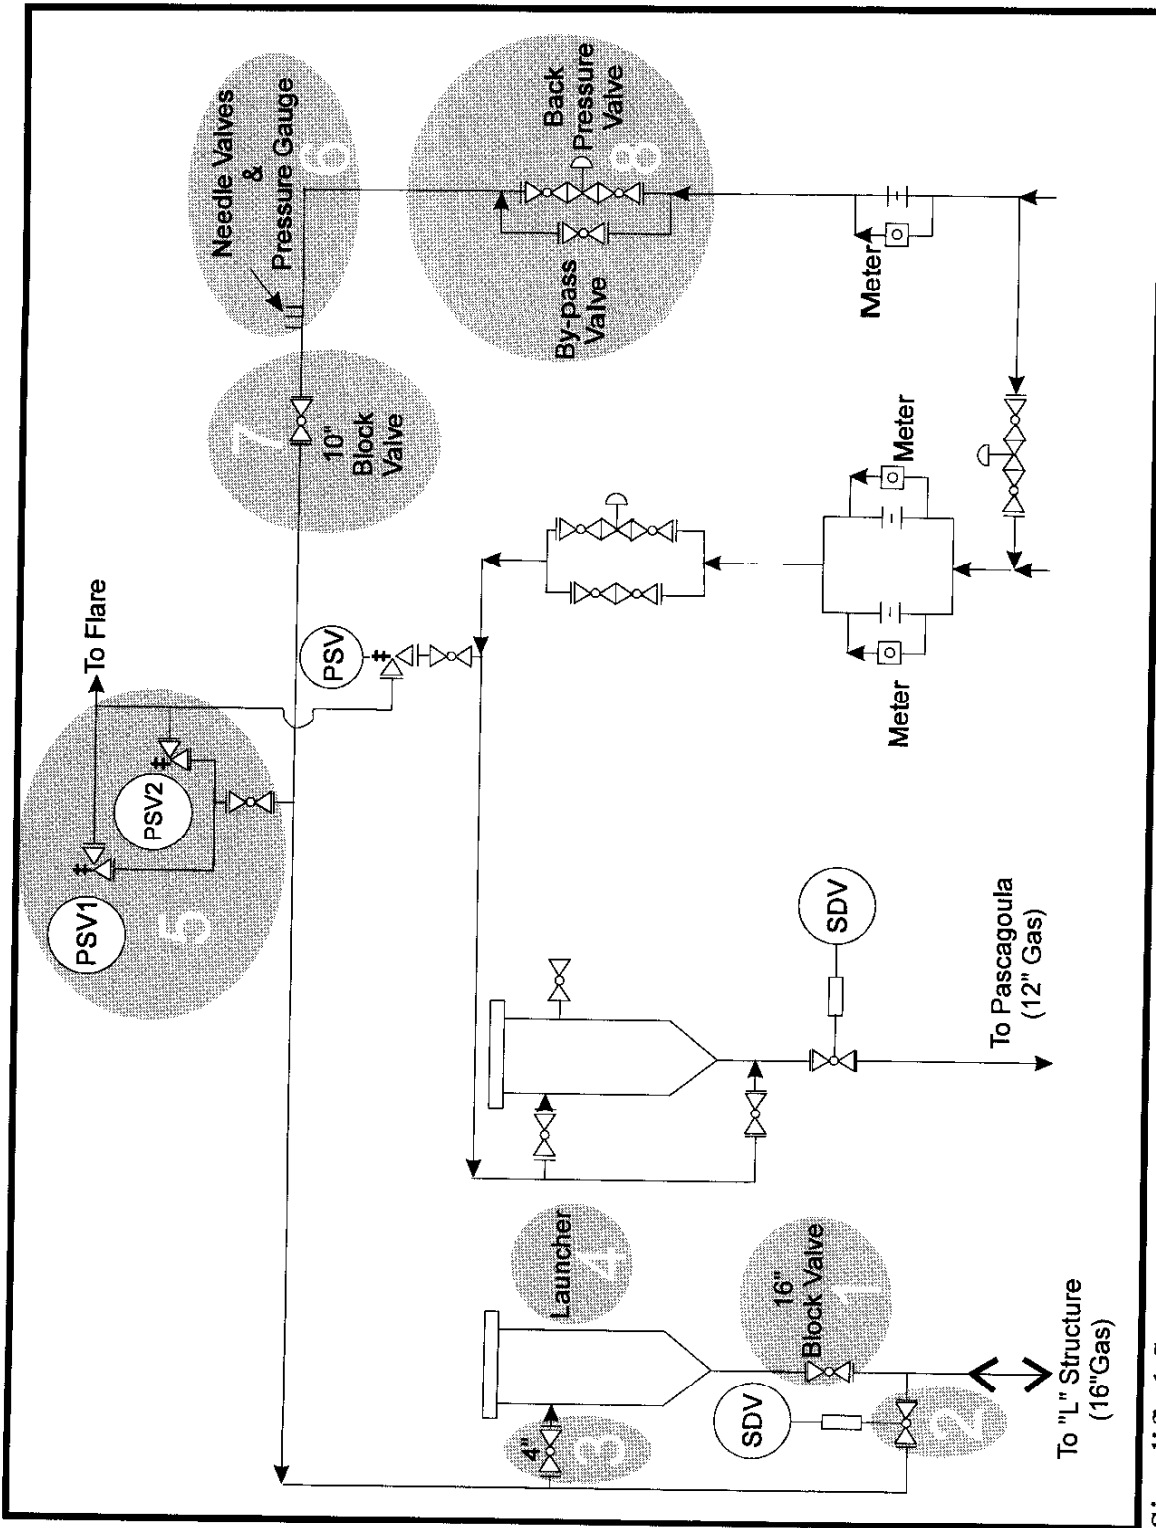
To Flare

PSV1

PSV2

5

PSV

7

10"
Block
Valve

Needle Valves
&
Pressure Gauge

6

Back
Pressure
Valve

8

By-pass
Valve

Meter

Meter

Meter

SDV

To Pascagoula
(12" Gas)

Launcher

4

16"
Block Valve

1

4"

3

SDV

2

To "L" Structure
(16"Gas)